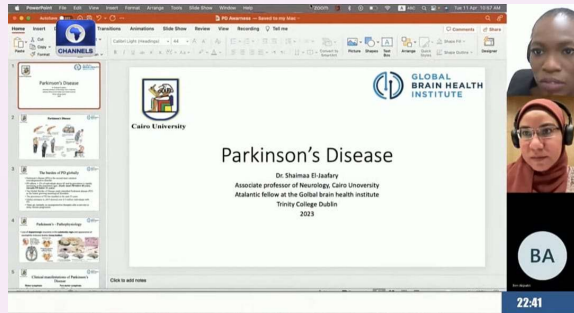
PowerPoint File Edit View Insert Format Arrange Tools Slide Show Window Help
PD Awareness — Saved to my Mac
Tue 11 Apr 10:57 AM
Home Insert Draw Design Transitions Animations Slide Show Review View Recording Tell me
Comments Share
CHANNELS
Paste Cut Copy Format
Calibri Light (Headings) 44
Picture Shapes Text Box Arrange Quick Styles Shape Fill Shape Outline Designer
1
Parkinson's Disease
2
Parkinson's Disease
3
The burden of PD globally
4
Parkinson's – Pathophysiology
5
Clinical manifestations of Parkinson's Disease
Click to add notes
Cairo University
GLOBAL BRAIN HEALTH INSTITUTE
Parkinson's Disease
Dr. Shaimaa El-Jaafary
Associate professor of Neurology, Cairo Unoversity
Atalantic fellow at the Golbal brain health institute
Trinity College Dublin
2023
BA
22:41